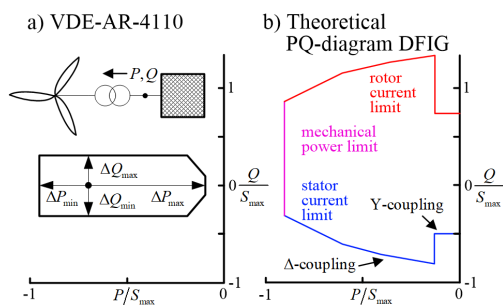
a) VDE-AR-4110

$P, Q$

$\Delta Q_{\max}$

$\Delta P_{\min}$

$\Delta Q_{\min}$

$\Delta P_{\max}$

1

0

-1

$\frac{Q}{S_{\max}}$

-1

$P/S_{\max}$

0

b) Theoretical PQ-diagram DFIG

rotor current limit

mechanical power limit

stator current limit

Y-coupling

Δ-coupling

1

0

-1

$\frac{Q}{S_{\max}}$

-1

$P/S_{\max}$

0